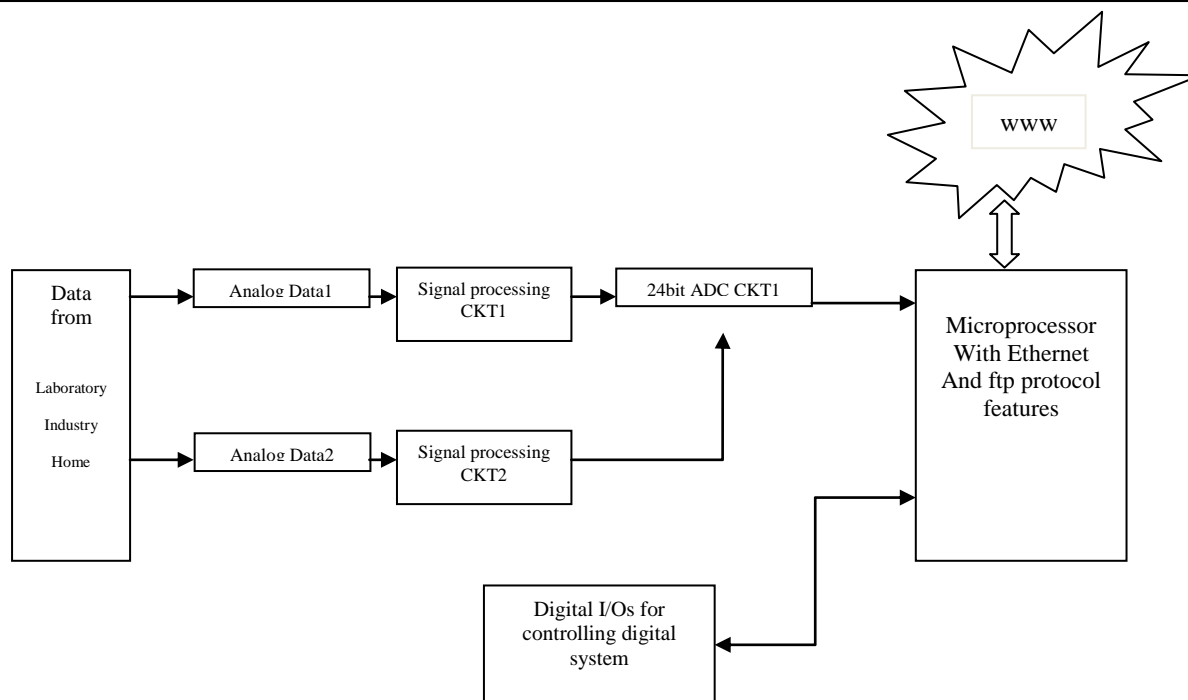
www

Data from

Laboratory

Industry

Home

Analog Data1

Signal processing CKT1

24bit ADC CKT1

Analog Data2

Signal processing CKT2

Microprocessor With Ethernet And ftp protocol features

Digital I/Os for controlling digital system